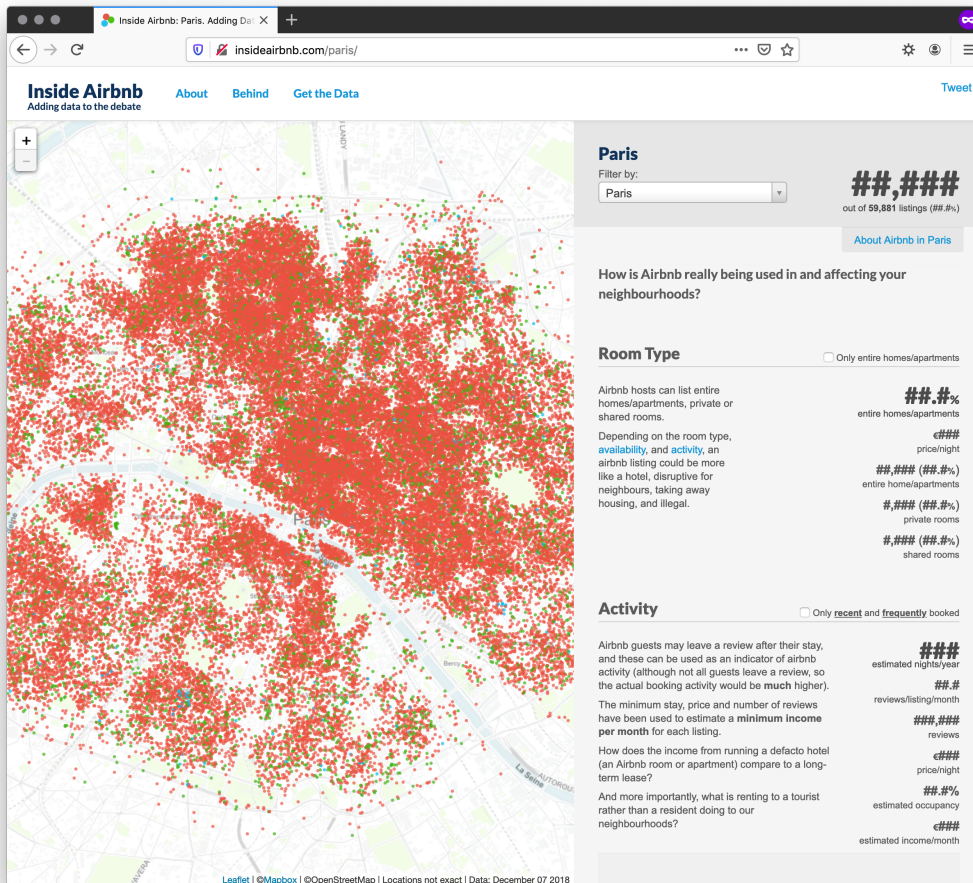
Inside Airbnb: Paris. Adding Da

insideairbnb.com/paris/

Inside Airbnb
Adding data to the debate

About Behind Get the Data

Tweet

+
−

Paris
Filter by:
Paris

##,###
out of 59,881 listings (##.#%)

About Airbnb in Paris

How is Airbnb really being used in and affecting your neighbourhoods?

Room Type

Only entire homes/apartments

Airbnb hosts can list entire homes/apartments, private or shared rooms.

Depending on the room type, availability, and activity, an airbnb listing could be more like a hotel, disruptive for neighbours, taking away housing, and illegal.

##.#%
entire homes/apartments

€###
price/night

##,### (##.#%)
entire home/apartments

#,### (##.#%)
private rooms

#,### (##.#%)
shared rooms

Activity

Only recent and frequently booked

Airbnb guests may leave a review after their stay, and these can be used as an indicator of airbnb activity (although not all guests leave a review, so the actual booking activity would be much higher).

The minimum stay, price and number of reviews have been used to estimate a minimum income per month for each listing.

How does the income from running a defacto hotel (an Airbnb room or apartment) compare to a long-term lease?

And more importantly, what is renting to a tourist rather than a resident doing to our neighbourhoods?

###
estimated nights/year

##.#
reviews/listing/month

###,###
reviews

€###
price/night

##.#%
estimated occupancy

€###
estimated income/month

Bercy

La Seine

AUTOROU

Leaflet | ©Mapbox | ©OpenStreetMap | Locations not exact | Data: December 07 2018